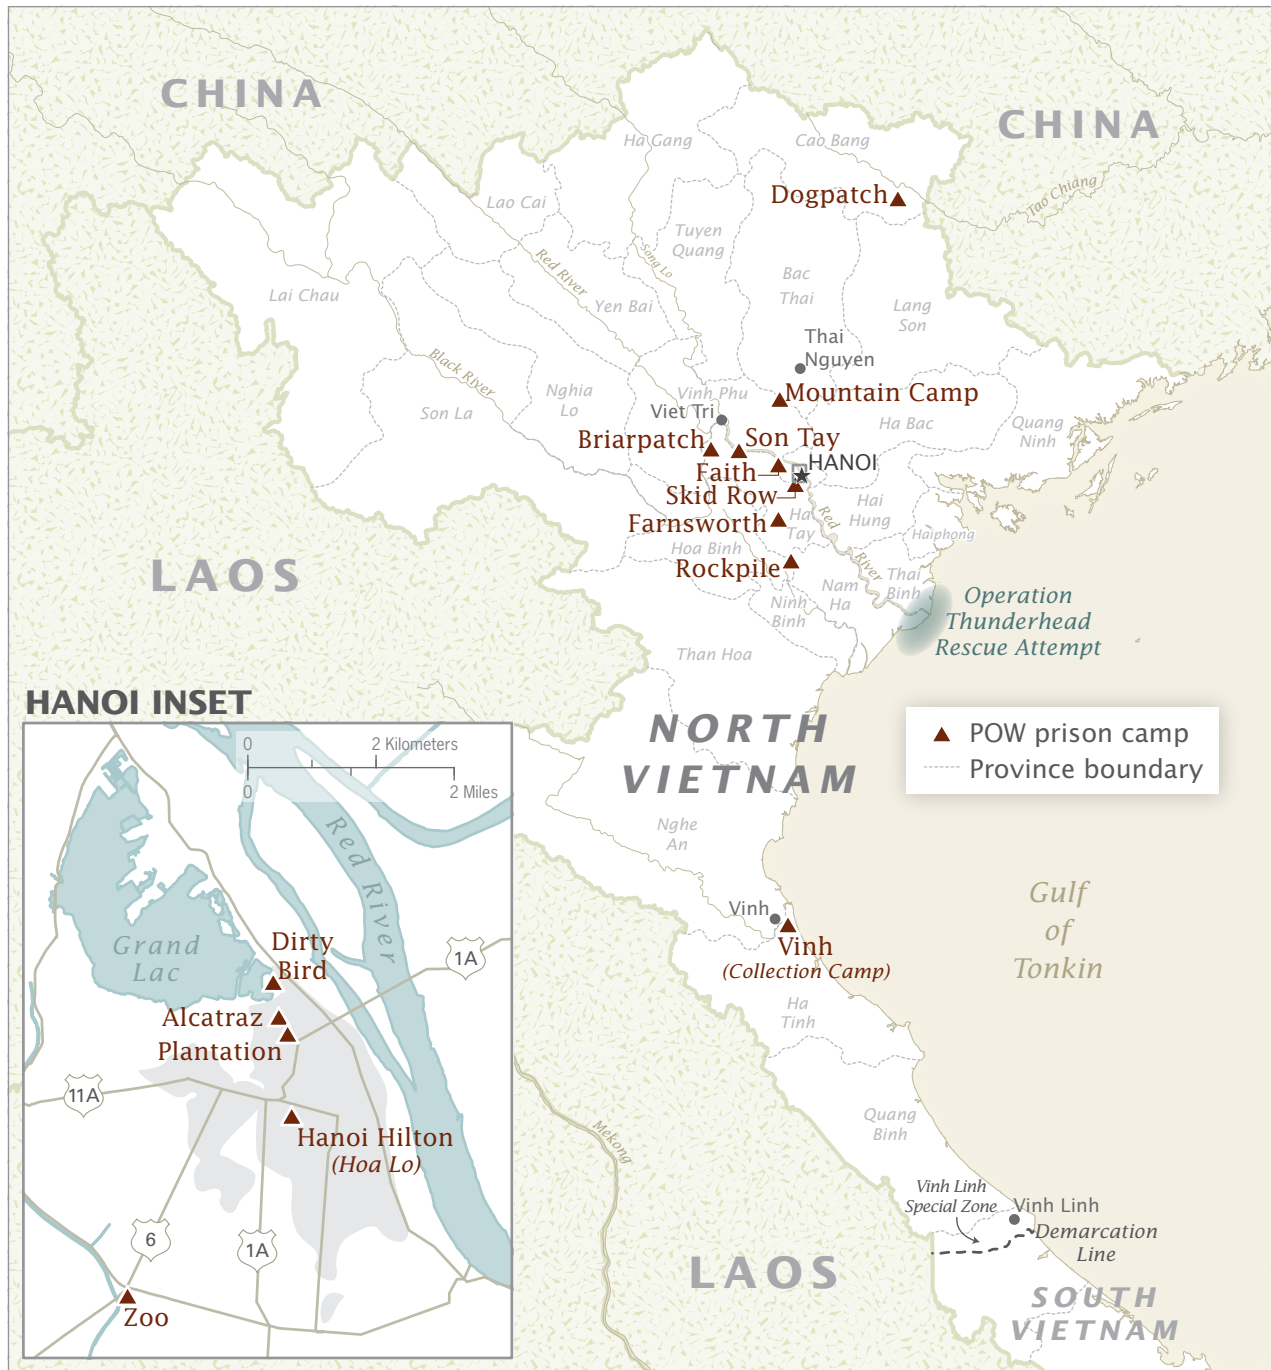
CHINA

CHINA

Ha Giang
Cao Bang
Dogpatch
Tao Chiang
Lao Cai
Tuyen Quang
Song Lo
Red River
Yen Bai
Bac Thai
Lang Son
Lai Chau
Thai Nguyen
Black River
Nghia Lo
Vinh Phu
Son La
Mountain Camp
Viet Tri
Quang Ninh
Ha Bac
Briarpatch
Son Tay
HANOI
Faith
Skid Row
Hai Hung
Farnsworth
Ha Tay
Red River
Haiphong
Hoa Binh
Rockpile
Nam Ha
Thai Binh
Ninh Binh
Operation Thunderhead Rescue Attempt
Than Hoa

LAOS

NORTH VIETNAM

POW prison camp
Province boundary

Nghe An
Vinh
Vinh
(Collection Camp)
Gulf of Tonkin
Ha Tinh
Quang Binh
Vinh Linh Special Zone
Vinh Linh
Demarcation Line
Mekong

LAOS

SOUTH VIETNAM

HANOI INSET
0
2 Kilometers
0
2 Miles
Red River
Grand Lac
Dirty Bird
1A
Alcatraz
Plantation
11A
Hanoi Hilton
(Hoa Lo)
6
1A
Zoo